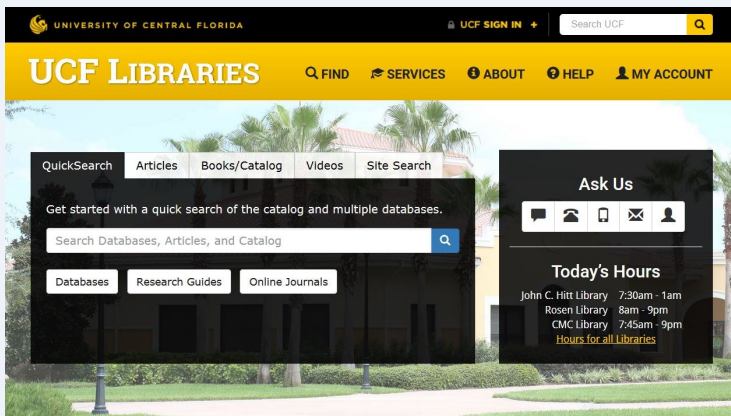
UNIVERSITY OF CENTRAL FLORIDA

UCF SIGN IN +

Search UCF

UCF LIBRARIES

FIND SERVICES ABOUT HELP MY ACCOUNT

QuickSearch Articles Books/Catalog Videos Site Search

Get started with a quick search of the catalog and multiple databases.

Search Databases, Articles, and Catalog

Databases Research Guides Online Journals

Ask Us

Today's Hours

| | |
|---|---|
| John C. Hitt Library | 7:30am - 1am |
| Rosen Library | 8am - 9pm |
| CMC Library | 7:45am - 9pm |

Hours for all Libraries